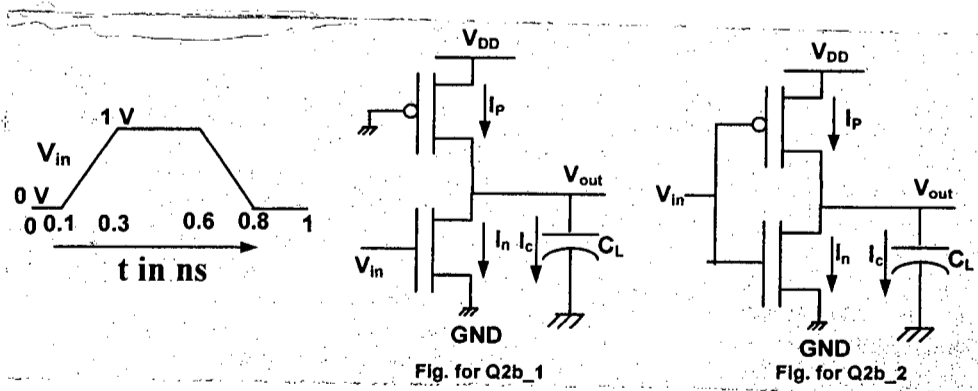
1 V

$V_{in}$

0 V

0 0.1 0.3 0.6 0.8 1

t in ns

$V_{DD}$

$I_P$

$V_{out}$

$I_n$ $I_c$ $C_L$

$V_{in}$

GND

Fig. for Q2b_1

$V_{DD}$

$I_P$

$V_{in}$

$V_{out}$

$I_n$

$I_c$ $C_L$

GND

Fig. for Q2b_2